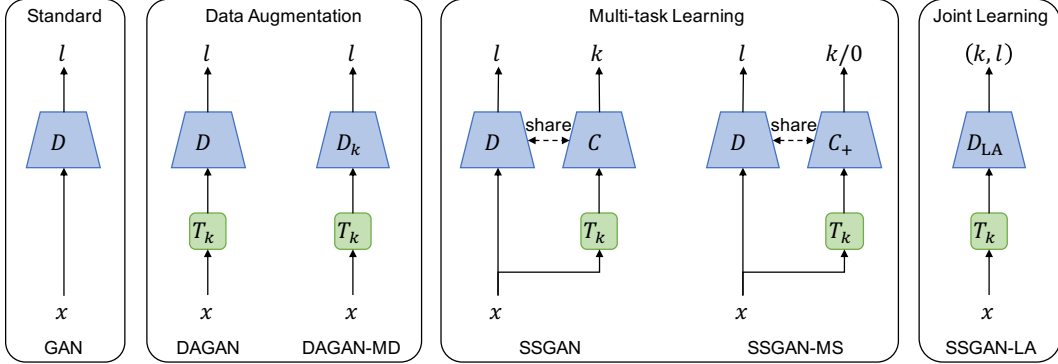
Standard

$l$

$D$

$x$

GAN

Data Augmentation

$l$

$D$

$T_k$

$x$

DAGAN

$l$

$D_k$

$T_k$

$x$

DAGAN-MD

Multi-task Learning

$l$

$k$

$D$

share

$C$

$T_k$

$x$

SSGAN

$l$

$k/0$

$D$

share

$C_+$

$T_k$

$x$

SSGAN-MS

Joint Learning

$(k, l)$

$D_{\text{LA}}$

$T_k$

$x$

SSGAN-LA